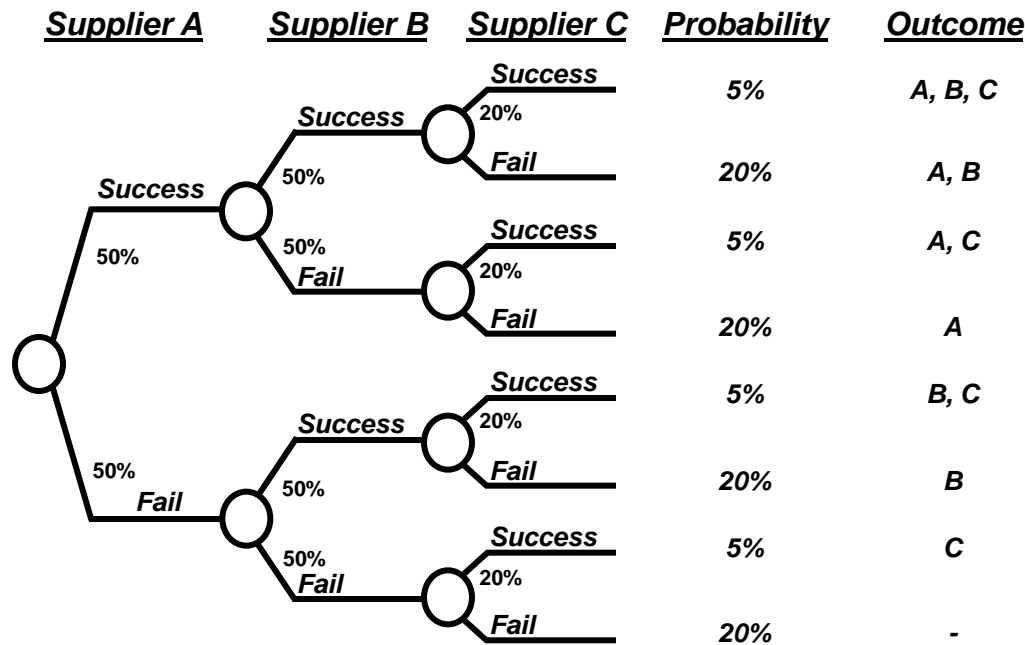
Supplier A Supplier B Supplier C Probability Outcome

Success
50%

Success
50%

Success
20%
5% A, B, C

Fail
20% A, B

50%
Fail

Success
20%
5% A, C

Fail
20% A

50%
Fail

Success
50%

Success
20%
5% B, C

Fail
20% B

50%
Fail

Success
20%
5% C

Fail
20% -